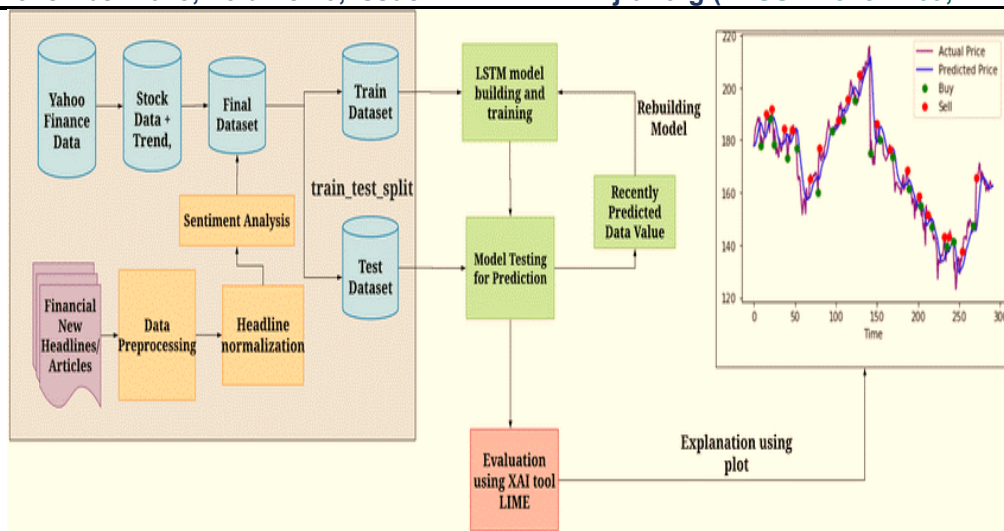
Yahoo Finance Data

Stock Data + Trend,

Final Dataset

Train Dataset

LSTM model building and training

Rebuilding Model

train_test_split

Sentiment Analysis

Recently Predicted Data Value

Test Dataset

Model Testing for Prediction

Financial New Headlines/ Articles

Data Preprocessing

Headline normalization

Evaluation using XAI tool LIME

Explanation using plot

220
200
180
160
140
120
0 50 100 150 200 250 300
Time

Actual Price
Predicted Price
Buy
Sell